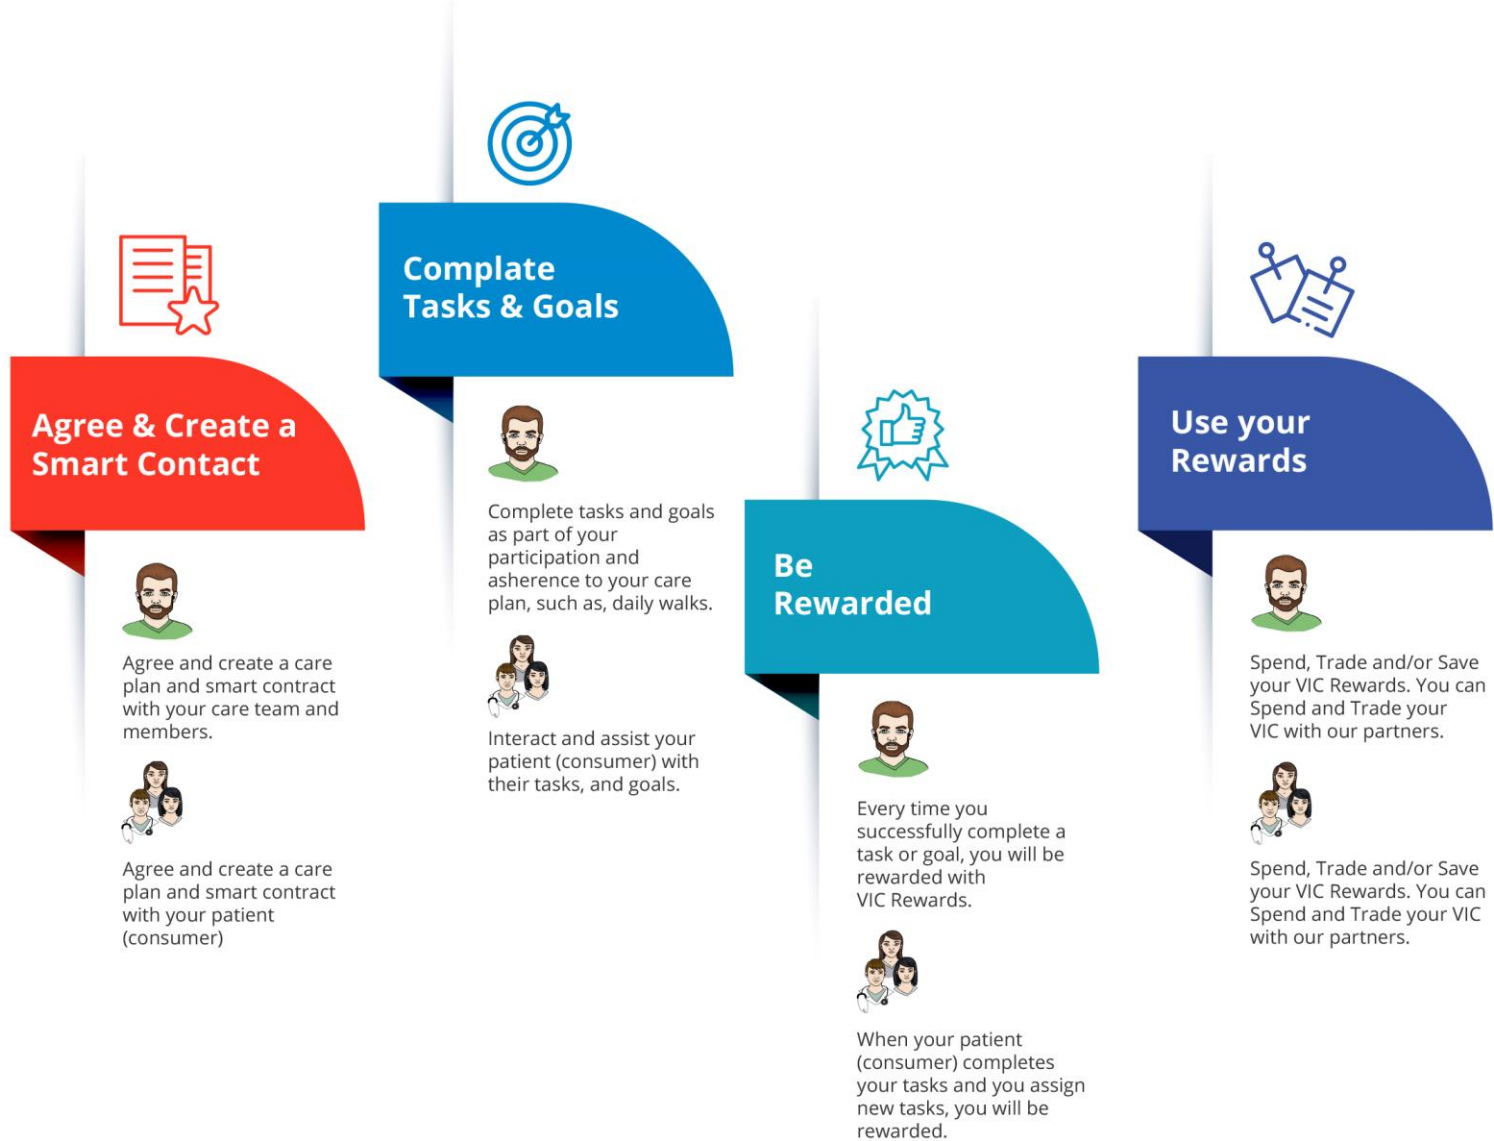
Agree & Create a Smart Contact

Agree and create a care plan and smart contract with your care team and members.

Agree and create a care plan and smart contract with your patient (consumer)

Complate Tasks & Goals

Complete tasks and goals as part of your participation and asherence to your care plan, such as, daily walks.

Interact and assist your patient (consumer) with their tasks, and goals.

Be Rewarded

Every time you successfully complete a task or goal, you will be rewarded with VIC Rewards.

When your patient (consumer) completes your tasks and you assign new tasks, you will be rewarded.

Use your Rewards

Spend, Trade and/or Save your VIC Rewards. You can Spend and Trade your VIC with our partners.

Spend, Trade and/or Save your VIC Rewards. You can Spend and Trade your VIC with our partners.